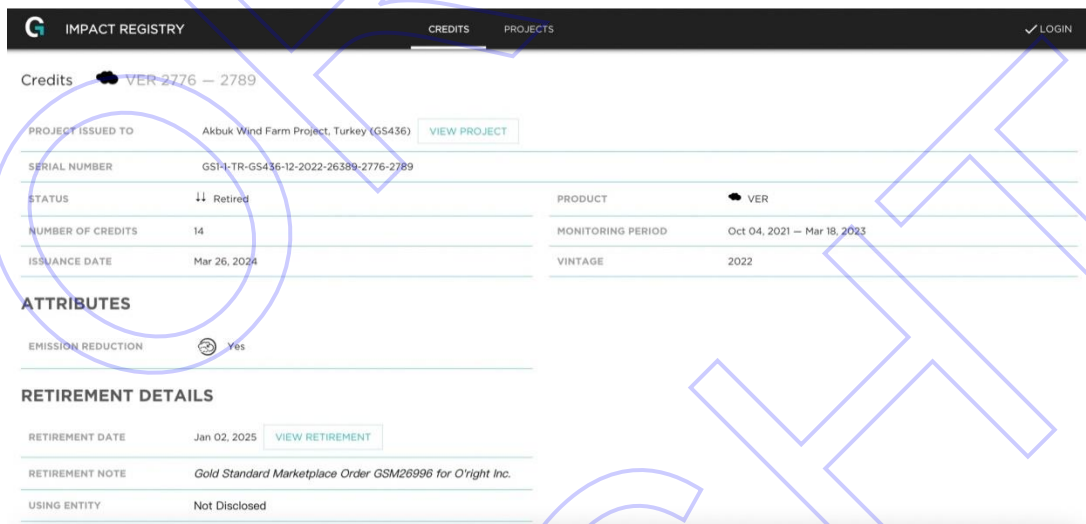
IMPACT REGISTRY

CREDITS PROJECTS

LOGIN

Credits VER 2776 — 2789

| PROJECT ISSUED TO | Akbuk Wind Farm Project, Turkey (GS436) VIEW PROJECT |
|---|---|
| SERIAL NUMBER | GS1-1-TR-GS436-12-2022-26389-2776-2789 |

| STATUS | ↓↓ Retired | PRODUCT | VER |
|---|---|---|---|
| NUMBER OF CREDITS | 14 | MONITORING PERIOD | Oct 04, 2021 — Mar 18, 2023 |
| ISSUANCE DATE | Mar 26, 2024 | VINTAGE | 2022 |

ATTRIBUTES

| EMISSION REDUCTION | Yes |
|---|---|

RETIREMENT DETAILS

| RETIREMENT DATE | Jan 02, 2025 VIEW RETIREMENT |
|---|---|
| RETIREMENT NOTE | Gold Standard Marketplace Order GSM26996 for O'right Inc. |
| USING ENTITY | Not Disclosed |